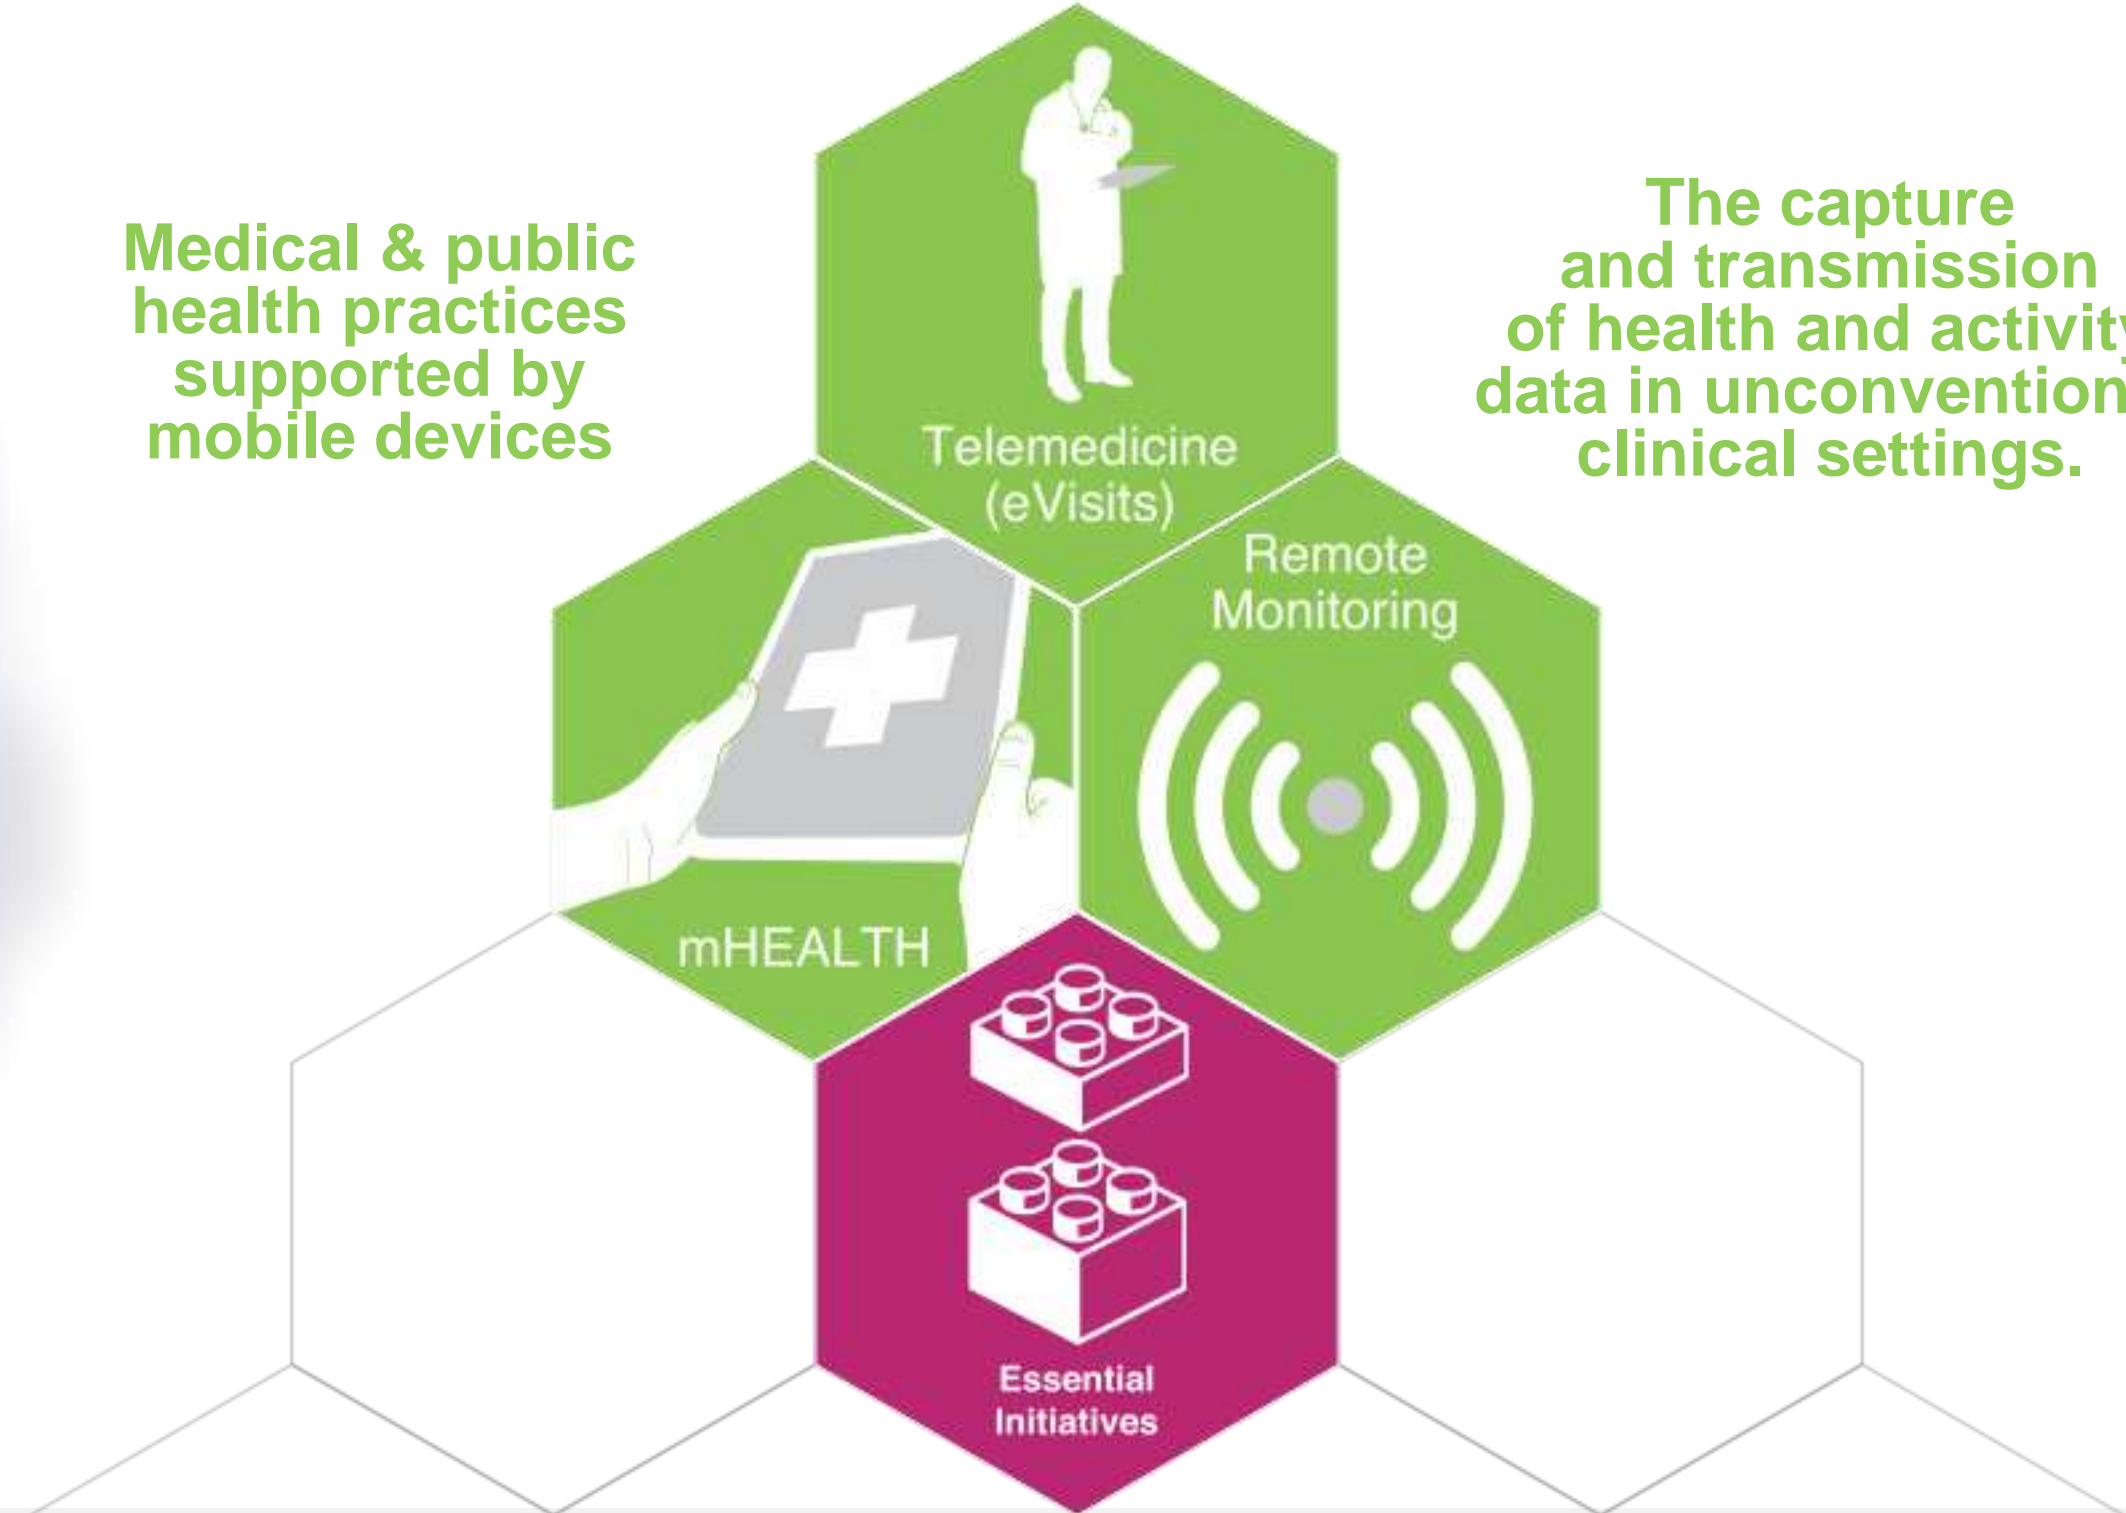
Medical & public health practices supported by mobile devices

Telemedicine (eVisits)

The capture and transmission of health and activit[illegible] data in unconvention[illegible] clinical settings.

Remote Monitoring

mHEALTH

Essential Initiatives